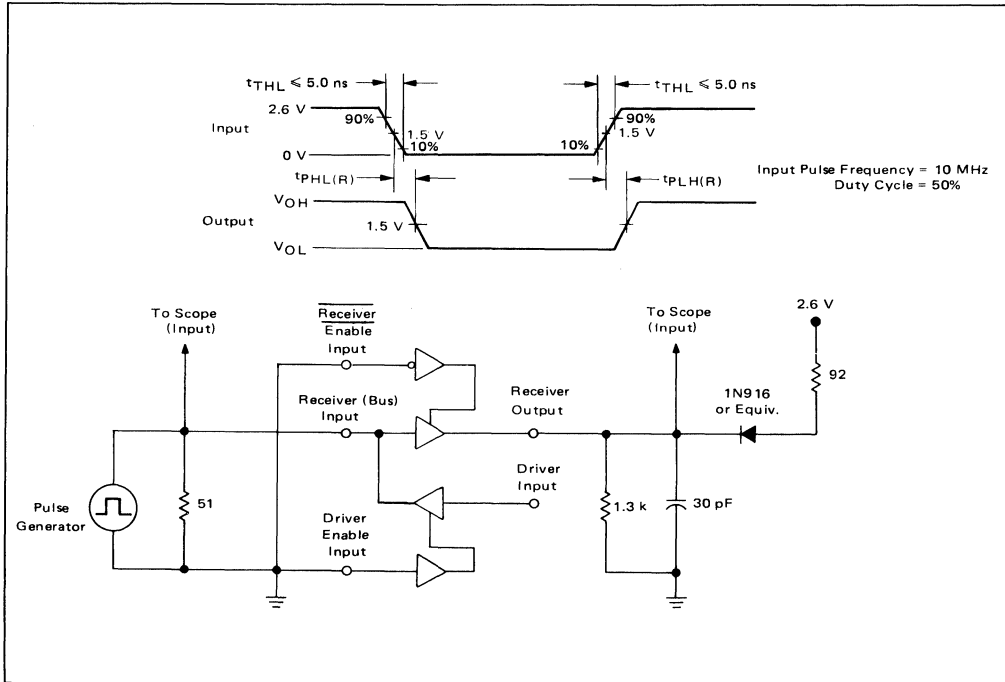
$t_{THL} \leqslant 5.0$ ns

$t_{THL} \leqslant 5.0$ ns

2.6 V

90%

1.5 V

10%

Input

0 V

10%

90%

1.5 V

Input Pulse Frequency = 10 MHz
Duty Cycle = 50%

$t_{PHL(R)}$

$t_{PLH(R)}$

$V_{OH}$

Output

1.5 V

$V_{OL}$

To Scope (Input)

$\overline{\text{Receiver}}$ $\overline{\text{Enable}}$ Input

To Scope (Input)

2.6 V

Receiver (Bus) Input

Receiver Output

1N916 or Equiv.

92

Driver Input

Pulse Generator

51

1.3 k

30 pF

Driver Enable Input